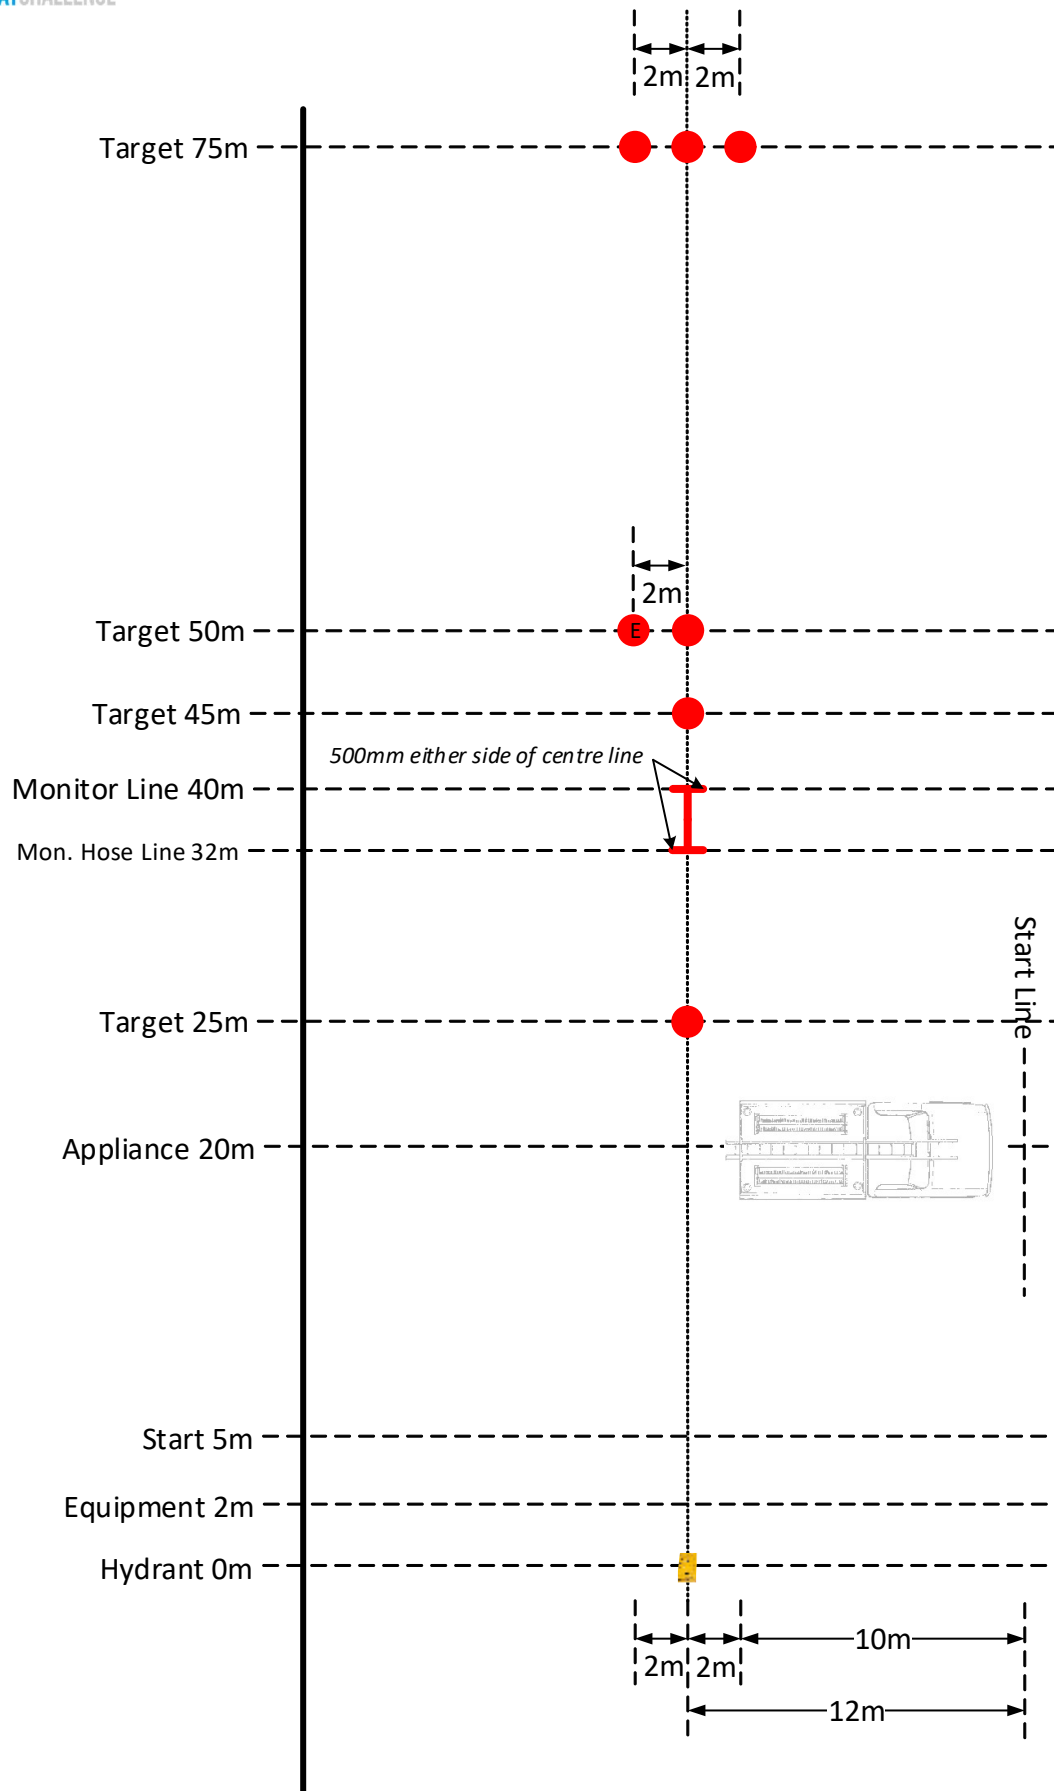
2m 2m

Target 75m

2m

Target 50m

E

Target 45m

500mm either side of centre line

Monitor Line 40m

Mon. Hose Line 32m

Start Line

Target 25m

Appliance 20m

Start 5m

Equipment 2m

Hydrant 0m

2m 2m 10m

12m